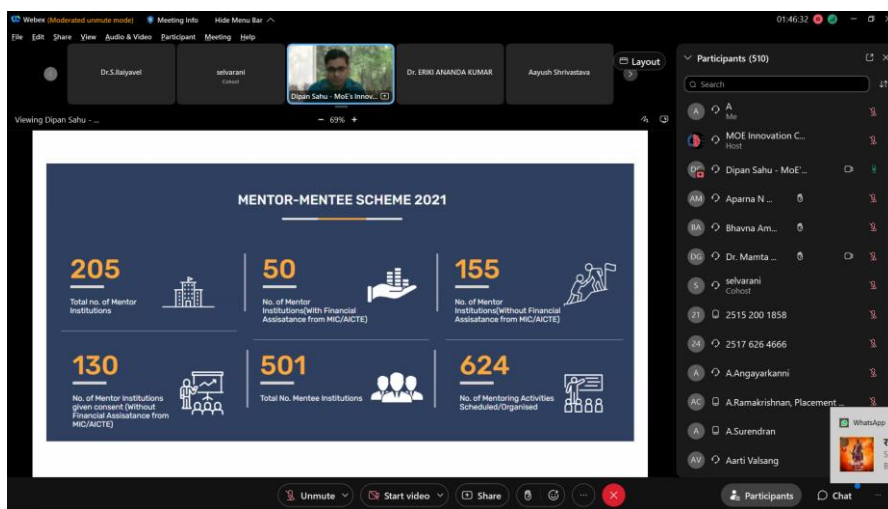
Webex (Moderated unmute mode) Meeting Info Hide Menu Bar

01:46:32

File Edit Share View Audio & Video Participant Meeting Help

Dr.S.Ilaiyavel

selvarani
Cohost

Dipan Sahu - MoE's Innov...

Dr. ERIKI ANANDA KUMAR

Aayush Shrivastava

Layout

Viewing Dipan Sahu - ...

69%

MENTOR-MENTEE SCHEME 2021

205
Total no. of Mentor Institutions

50
No. of Mentor Institutions(With Financial Assisatance from MIC/AICTE)

155
No. of Mentor Institutions(Without Financial Assisatance from MIC/AICTE)

130
No. of Mentor Institutions given consent (Without Financial Assisatance from MIC/AICTE)

501
Total No. Mentee Institutions

624
No. of Mentoring Activities Scheduled/Organised

Participants (510)

Search

A
Me

MOE Innovation C...
Host

Dipan Sahu - MoE'...

Aparna N ...

Bhavna Am...

Dr. Mamta ...

selvarani
Cohost

2515 200 1858

2517 626 4666

A.Angayarkanni

A.Ramakrishnan, Placement ...

A.Surendran

Aarti Valsang

WhatsApp

Unmute

Start video

Share

Participants

Chat